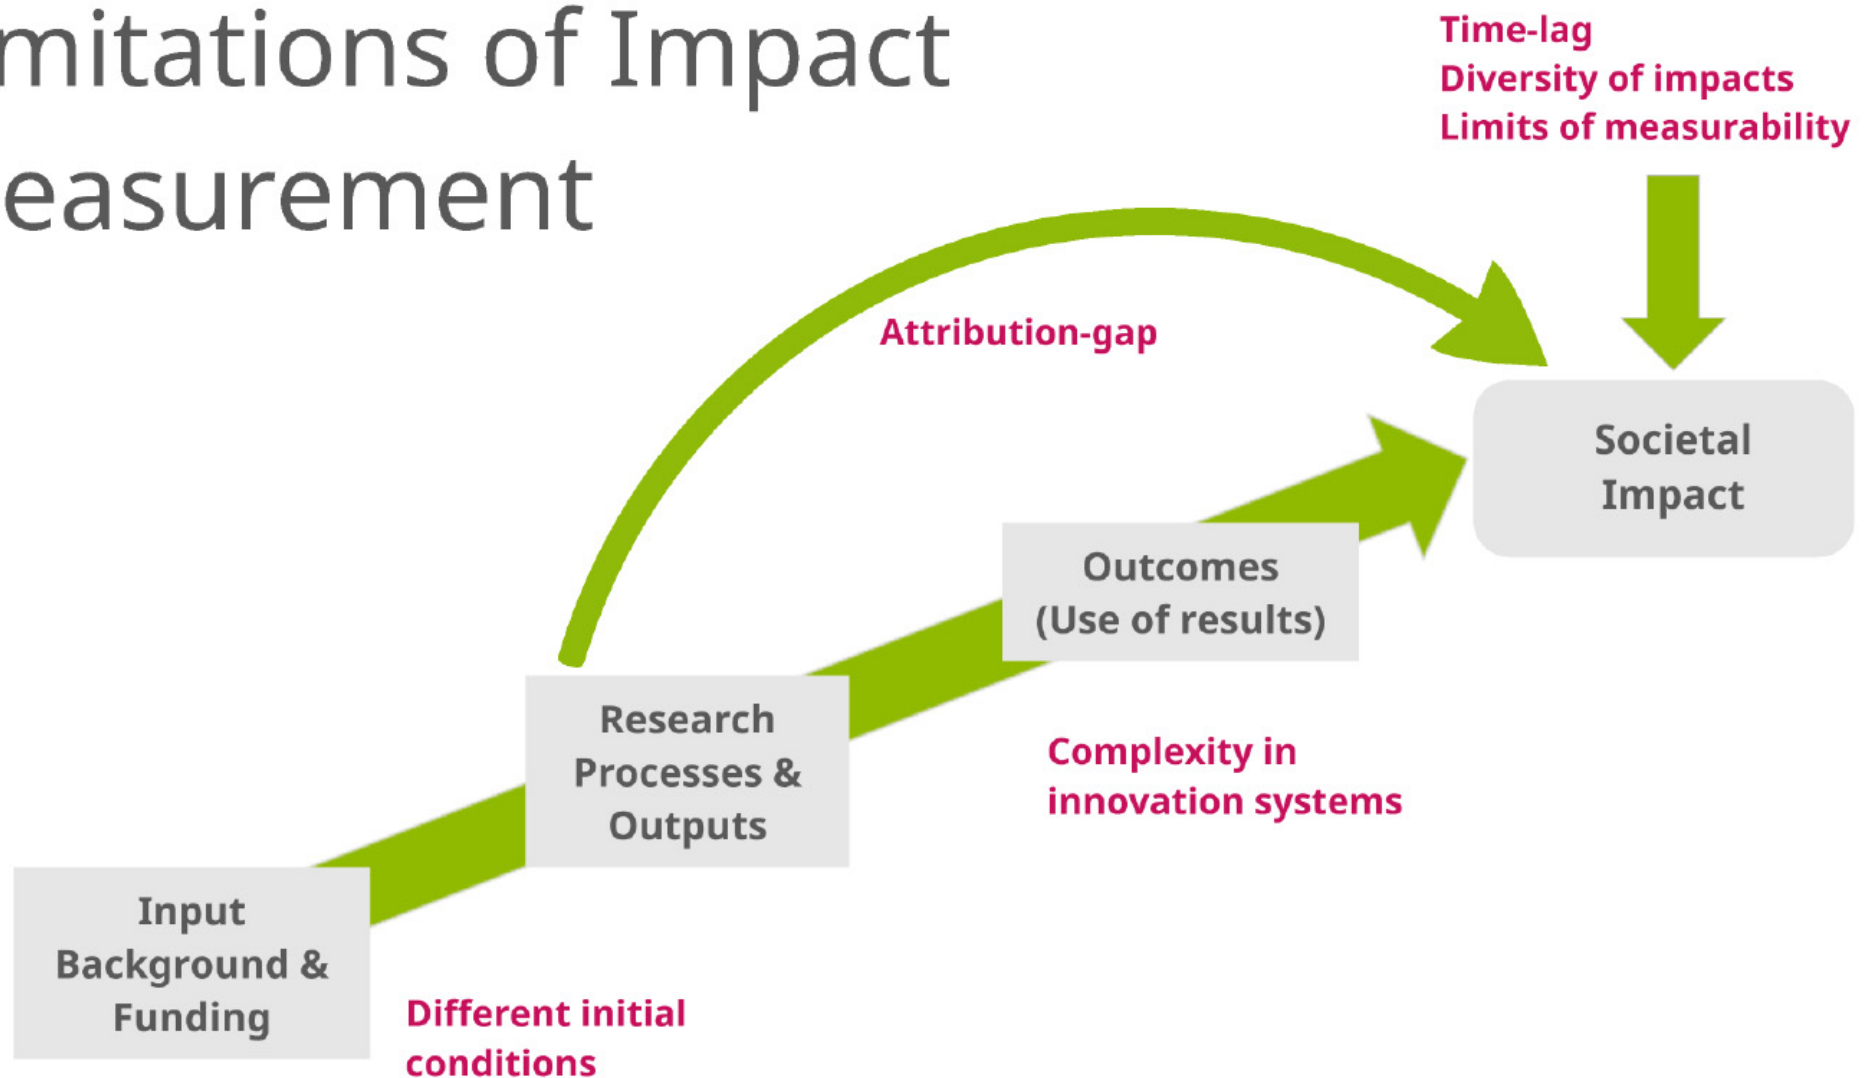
mitations of Impact easurement

Time-lag
Diversity of impacts
Limits of measurability

Attribution-gap

Societal Impact

Outcomes (Use of results)

Research Processes & Outputs

Complexity in innovation systems

Input Background & Funding

Different initial conditions